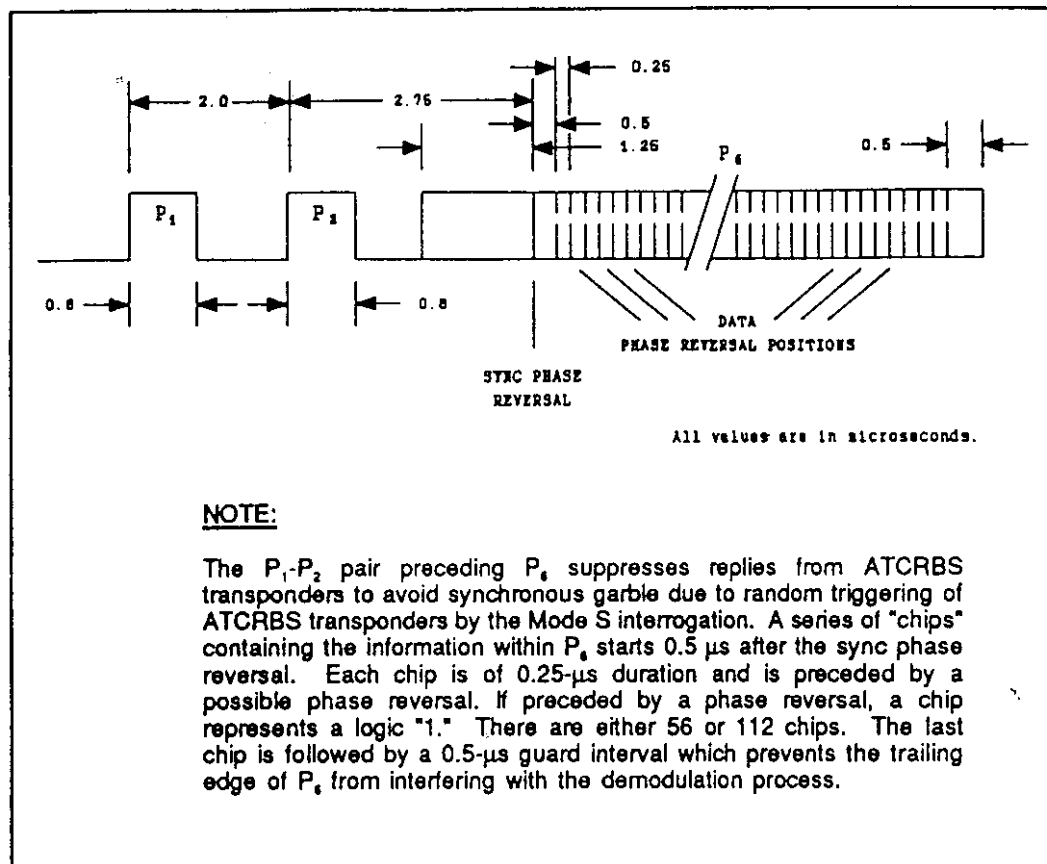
2.0

2.75

0.25

0.5

1.25

$P_6$

0.5

$P_1$

$P_2$

0.8

0.8

DATA
PHASE REVERSAL POSITIONS

SYNC PHASE
REVERSAL

All values are in microseconds.

NOTE:

The $P_1$-$P_2$ pair preceding $P_6$ suppresses replies from ATCRBS transponders to avoid synchronous garble due to random triggering of ATCRBS transponders by the Mode S interrogation. A series of "chips" containing the information within $P_6$ starts 0.5 µs after the sync phase reversal. Each chip is of 0.25-µs duration and is preceded by a possible phase reversal. If preceded by a phase reversal, a chip represents a logic "1." There are either 56 or 112 chips. The last chip is followed by a 0.5-µs guard interval which prevents the trailing edge of $P_6$ from interfering with the demodulation process.